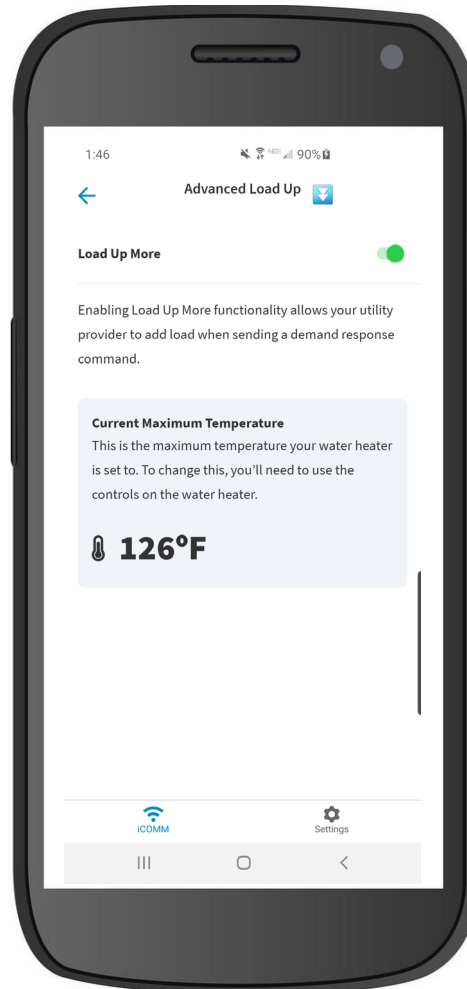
1:46 90%

Advanced Load Up

Load Up More

Enabling Load Up More functionality allows your utility provider to add load when sending a demand response command.

Current Maximum Temperature
This is the maximum temperature your water heater is set to. To change this, you'll need to use the controls on the water heater.

126°F

iCOMM

Settings